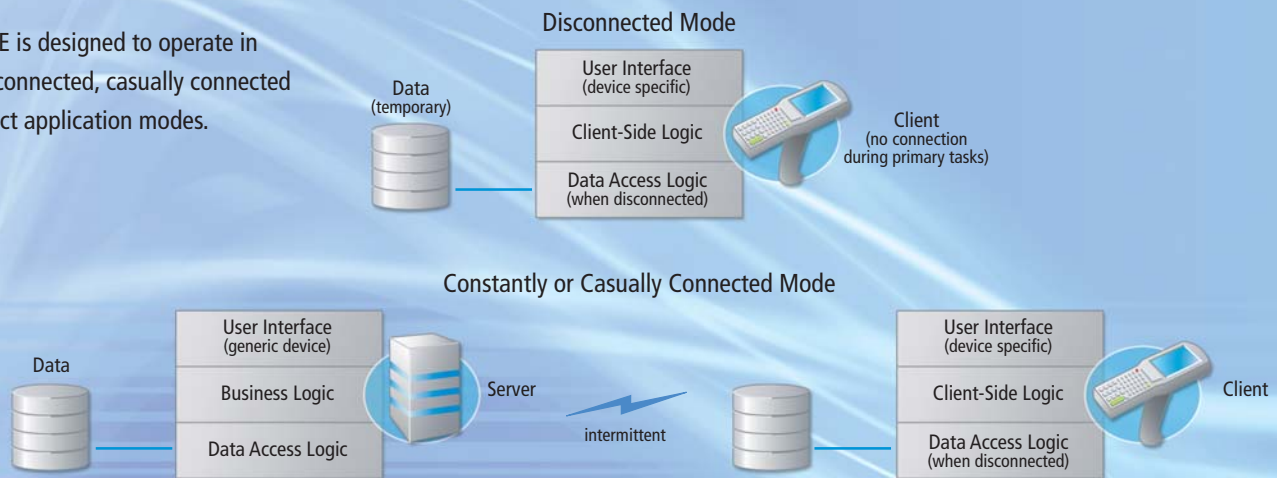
E is designed to operate in connected, casually connected ct application modes.

Disconnected Mode

Data
(temporary)

User Interface
(device specific)

Client-Side Logic

Data Access Logic
(when disconnected)

Client
(no connection during primary tasks)

Constantly or Casually Connected Mode

Data

User Interface
(generic device)

Business Logic

Data Access Logic

Server

intermittent

User Interface
(device specific)

Client-Side Logic

Data Access Logic
(when disconnected)

Client